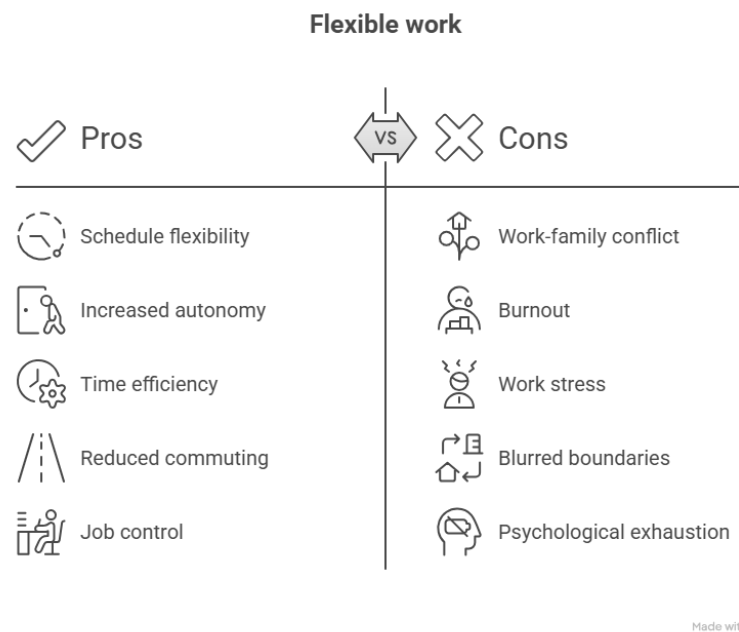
Flexible work

Pros

VS

Cons

| Pros | Cons |
|---|---|
| Schedule flexibility | Work-family conflict |
| Increased autonomy | Burnout |
| Time efficiency | Work stress |
| Reduced commuting | Blurred boundaries |
| Job control | Psychological exhaustion |

Made wit